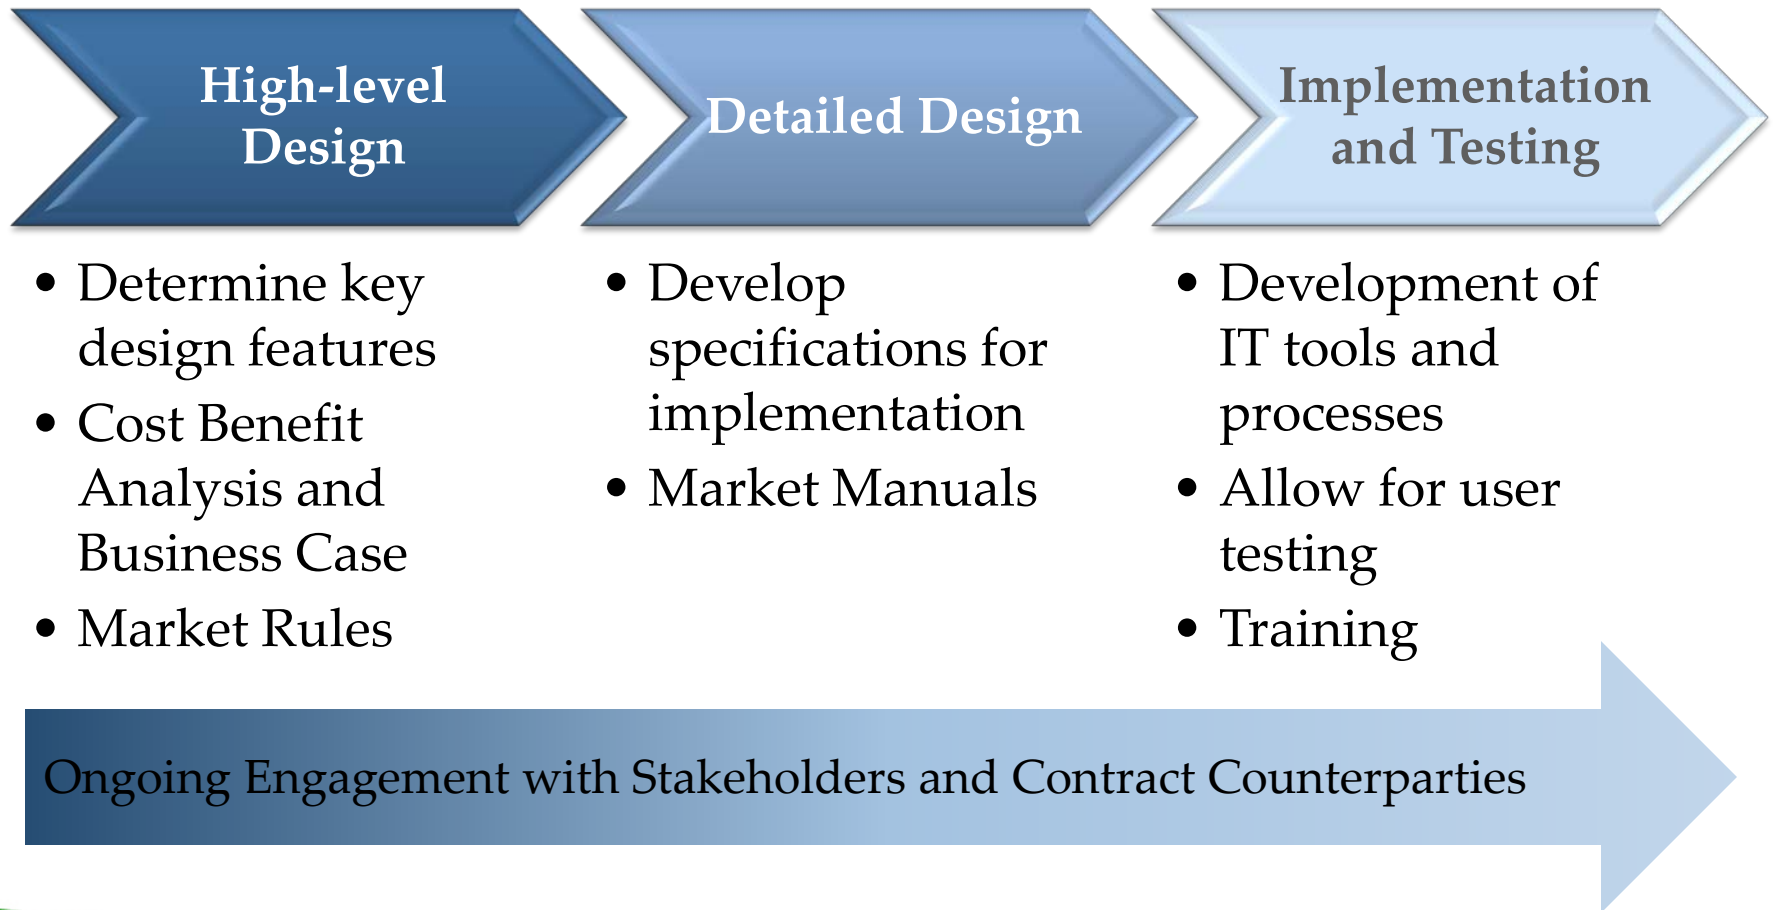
High-level Design

- Determine key design features
- Cost Benefit Analysis and Business Case
- Market Rules

Detailed Design

- Develop specifications for implementation
- Market Manuals

Implementation and Testing

- Development of IT tools and processes
- Allow for user testing
- Training

Ongoing Engagement with Stakeholders and Contract Counterparties